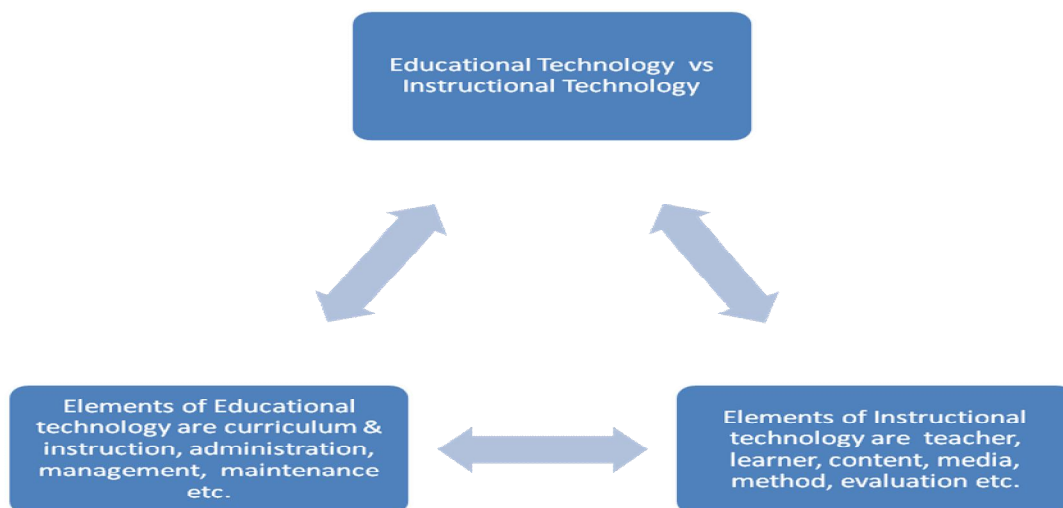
Educational Technology vs Instructional Technology

Elements of Educational technology are curriculum & instruction, administration, management, maintenance etc.

Elements of Instructional technology are teacher, learner, content, media, method, evaluation etc.